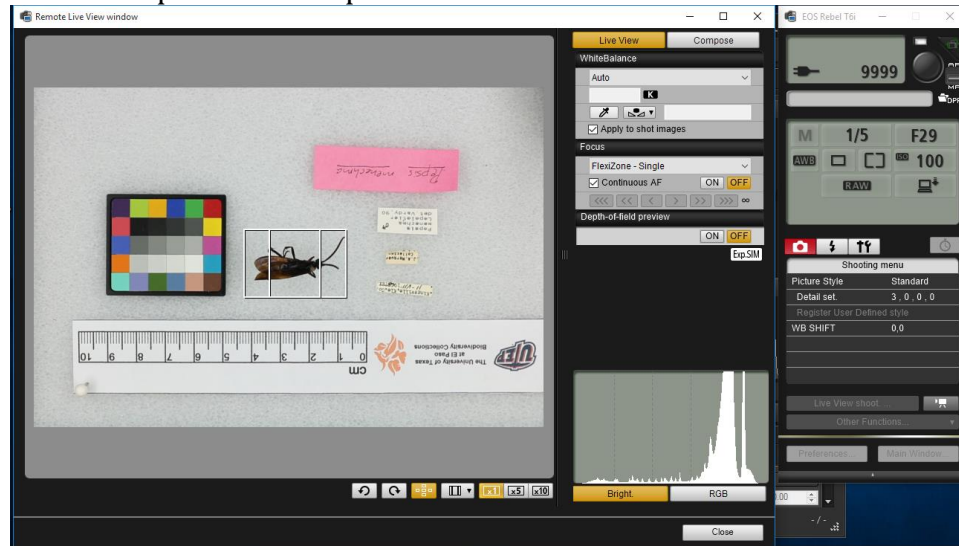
Remote Live View window

Live View
Compose
WhiteBalance
Auto
K
Apply to shot images
Focus
FlexiZone - Single
Continuous AF
ON
OFF
Depth-of-field preview
ON
OFF
Exp.SIM

Pepsis mexicana

UTEP
The University of Texas at El Paso
Biodiversity Collections
cm
0 1 2 3 4 5 6 7 8 9 10

x1 x5 x10
Bright.
RGB
Close

EOS Rebel T6i
9999
1/5
F29
M
AWB
100
RAW
Shooting menu
Picture Style
Standard
Detail set.
3 , 0 , 0 , 0
Register User Defined style
WB SHIFT
0,0
Live View shoot...
Other Functions...
Preferences...
Main Window...